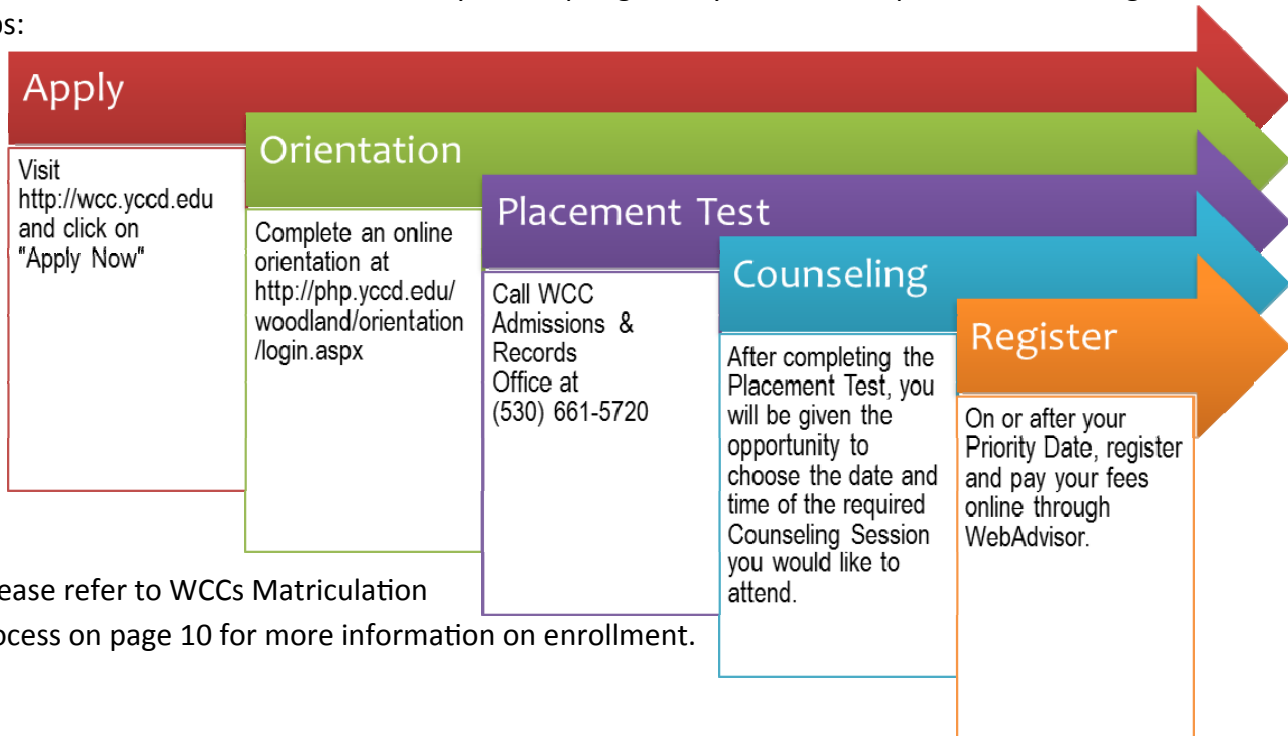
ps:

Apply

Visit http://wcc.yccd.edu and click on "Apply Now"

Orientation

Complete an online orientation at http://php.yccd.edu/woodland/orientation/login.aspx

Placement Test

Call WCC Admissions & Records Office at (530) 661-5720

Counseling

After completing the Placement Test, you will be given the opportunity to choose the date and time of the required Counseling Session you would like to attend.

Register

On or after your Priority Date, register and pay your fees online through WebAdvisor.

ease refer to WCCs Matriculation ocess on page 10 for more information on enrollment.